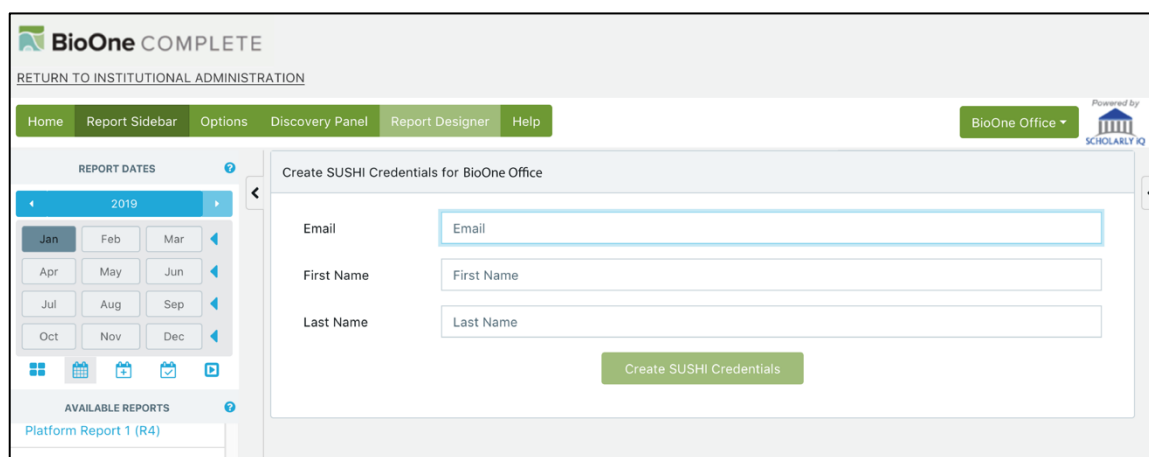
BioOne COMPLETE

RETURN TO INSTITUTIONAL ADMINISTRATION

Home Report Sidebar Options Discovery Panel Report Designer Help

BioOne Office

Powered by SCHOLARLY iQ

REPORT DATES

2019

| Jan | Feb | Mar |
|---|---|---|
| Apr | May | Jun |
| Jul | Aug | Sep |
| Oct | Nov | Dec |

AVAILABLE REPORTS

Platform Report 1 (R4)

Create SUSHI Credentials for BioOne Office

Email Email

First Name First Name

Last Name Last Name

Create SUSHI Credentials